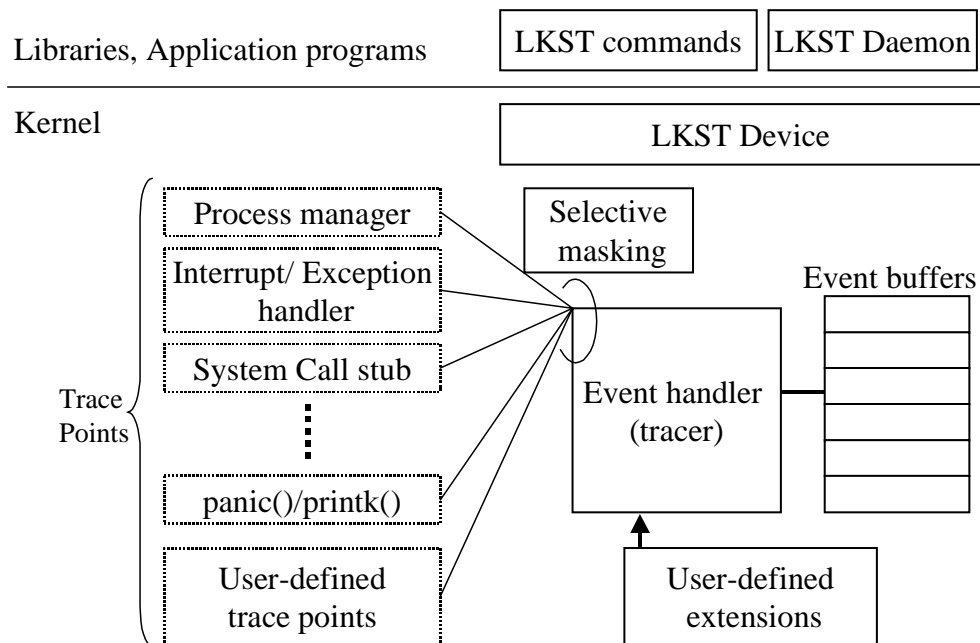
Libraries, Application programs

LKST commands

LKST Daemon

Kernel

LKST Device

Process manager

Interrupt/ Exception handler

System Call stub

panic()/printk()

User-defined trace points

Trace Points

Selective masking

Event handler (tracer)

Event buffers

User-defined extensions